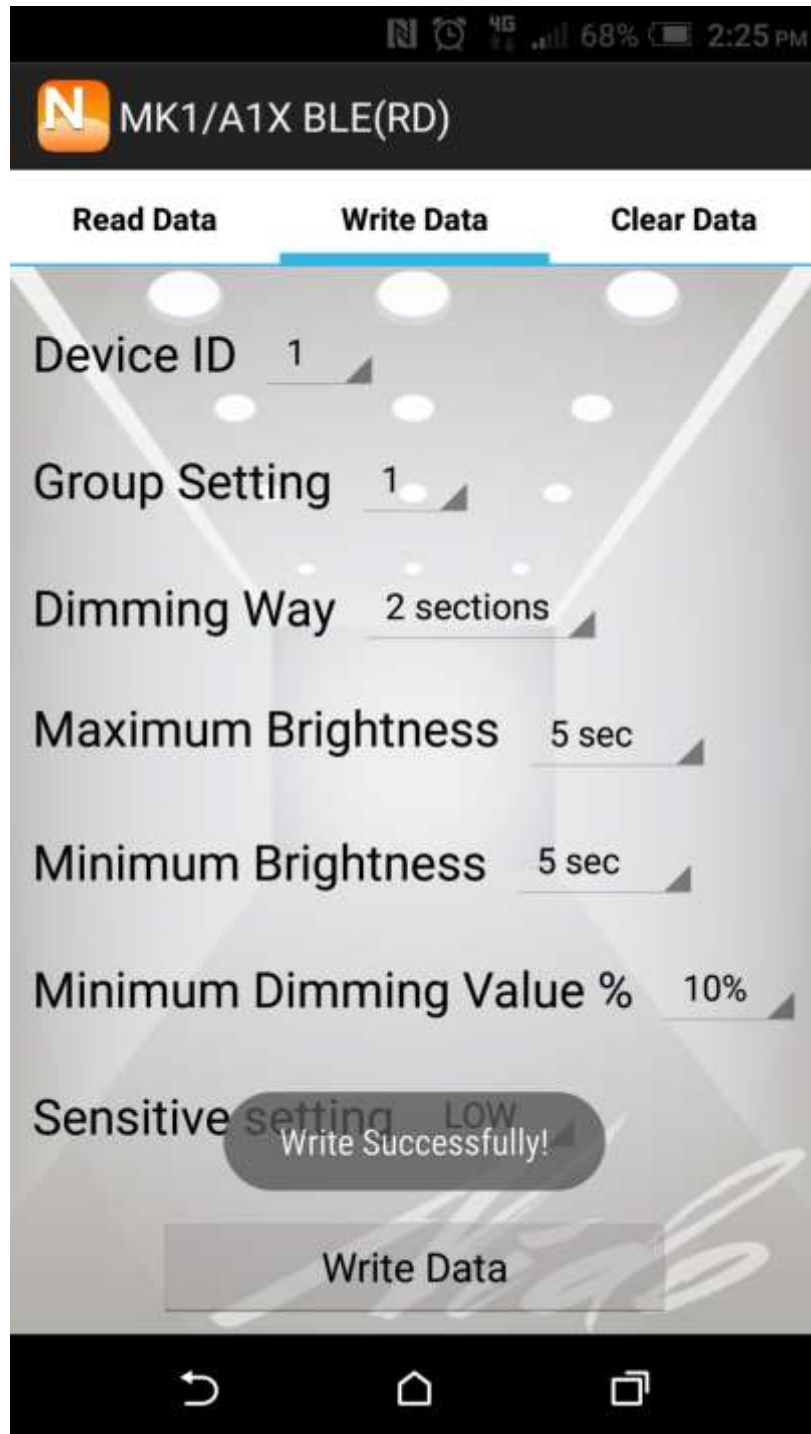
4G 68% 2:25 PM

N MK1/A1X BLE(RD)

Read Data | Write Data | Clear Data

Device ID 1

Group Setting 1

Dimming Way 2 sections

Maximum Brightness 5 sec

Minimum Brightness 5 sec

Minimum Dimming Value % 10%

Sensitive setting LOW

Write Successfully!

Write Data